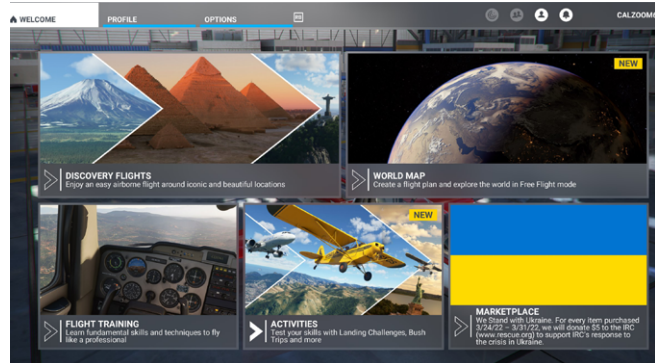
WELCOME
PROFILE
OPTIONS
CALZOOM

NEW

DISCOVERY FLIGHTS
Enjoy an easy airborne flight around iconic and beautiful locations

WORLD MAP
Create a flight plan and explore the world in Free Flight mode

NEW

FLIGHT TRAINING
Learn fundamental skills and techniques to fly like a professional

ACTIVITIES
Test your skills with Landing Challenges, Bush Trips and more

MARKETPLACE
We Stand with Ukraine. For every item purchased 3/24/22 – 3/31/22, we will donate $5 to the IRC (www.rescue.org) to support IRC's response to the crisis in Ukraine.